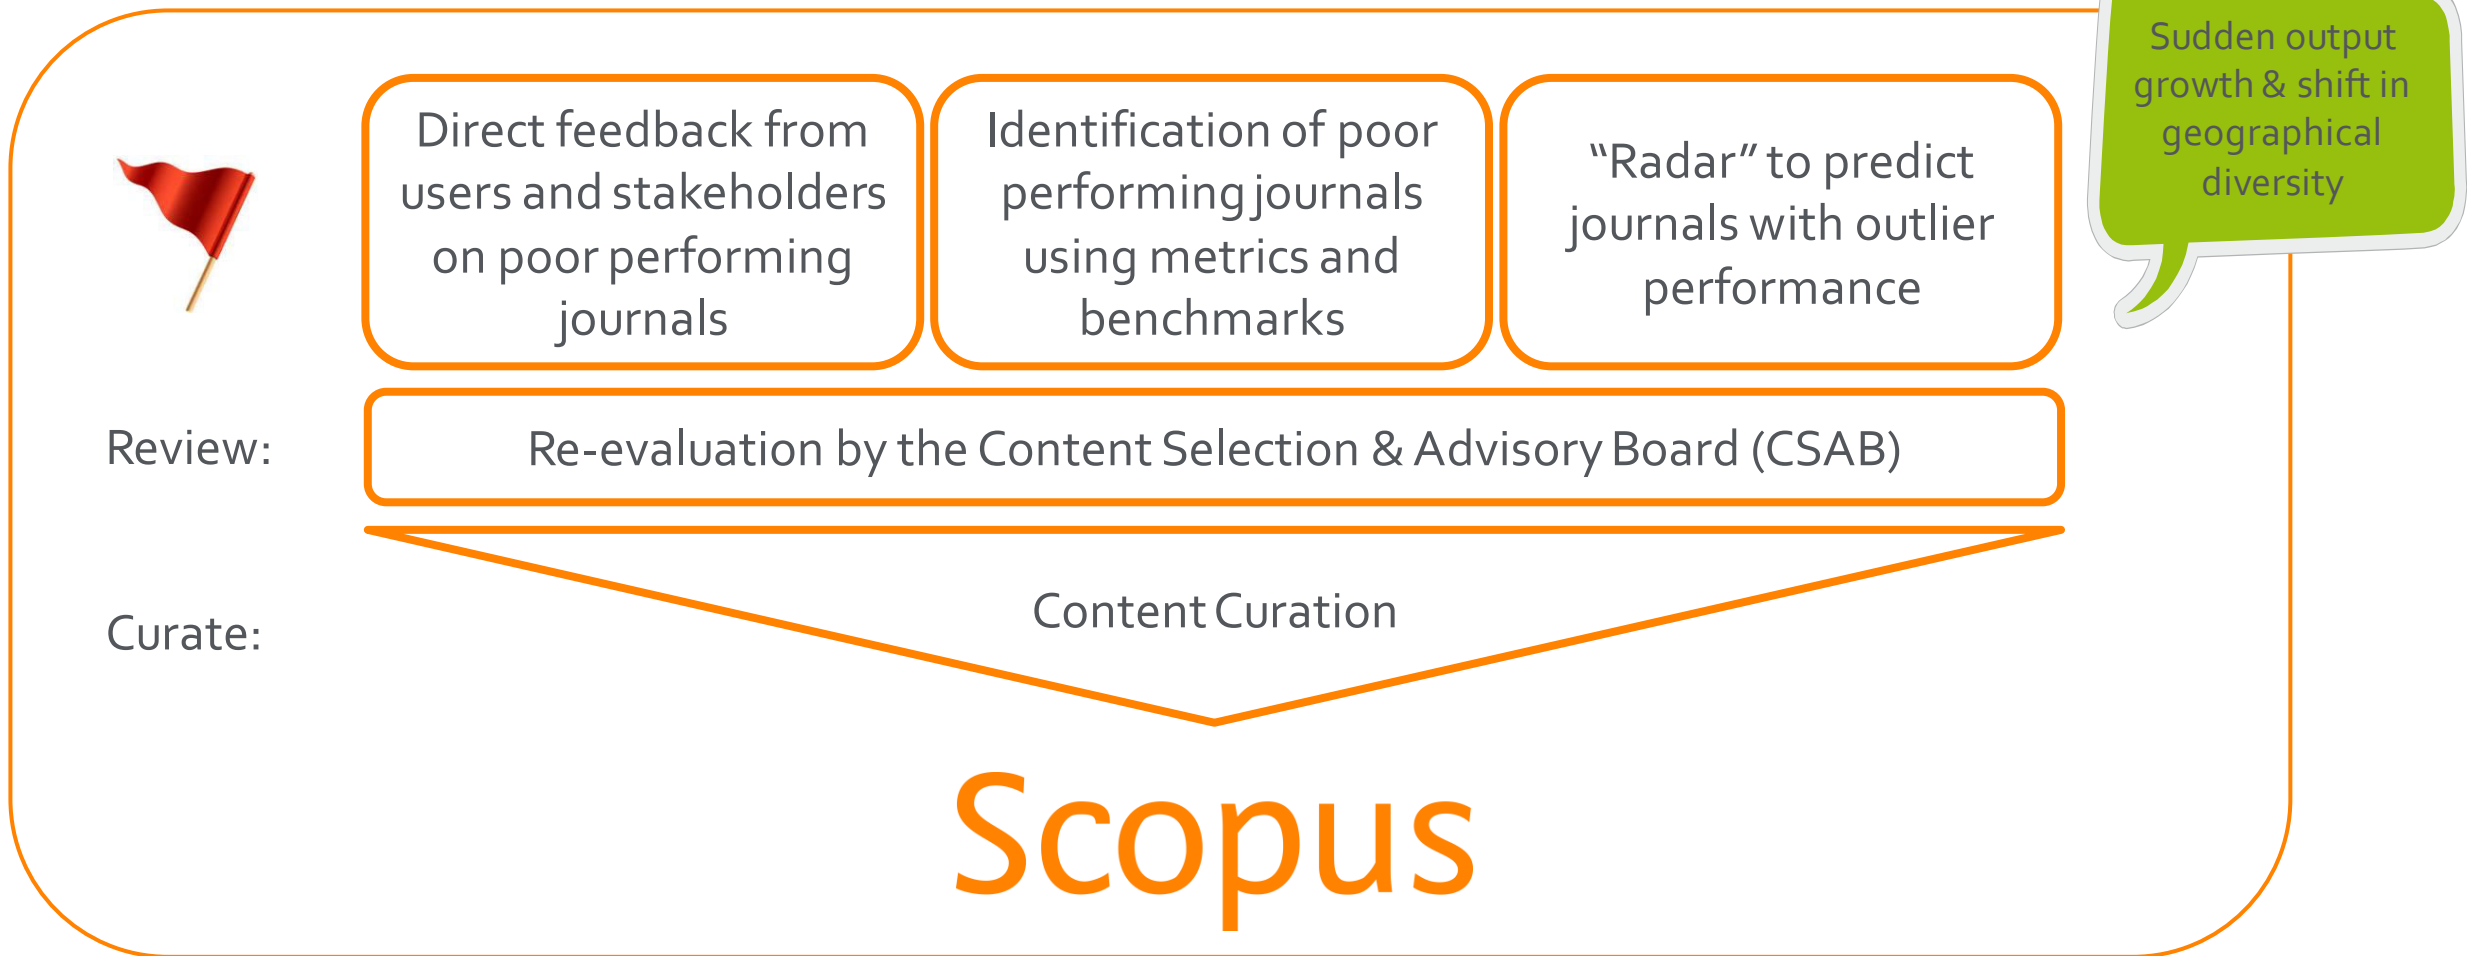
Sudden output growth & shift in geographical diversity

Direct feedback from users and stakeholders on poor performing journals

Identification of poor performing journals using metrics and benchmarks

“Radar” to predict journals with outlier performance

Review:

Re-evaluation by the Content Selection & Advisory Board (CSAB)

Curate:

Content Curation

Scopus